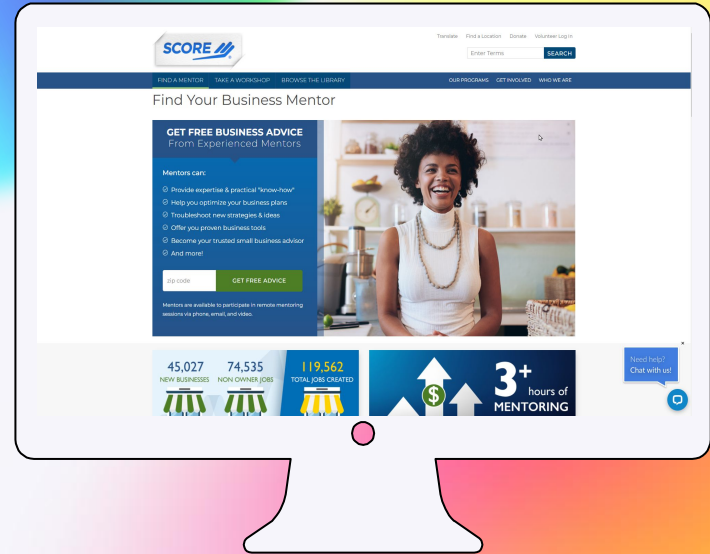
SCORE

Translate Find a Location Donate Volunteer Log In

Enter Terms SEARCH

FIND A MENTOR TAKE A WORKSHOP BROWSE THE LIBRARY OUR PROGRAMS GET INVOLVED WHO WE ARE

Find Your Business Mentor

GET FREE BUSINESS ADVICE
From Experienced Mentors

Mentors can:

Provide expertise & practical "know-how"
Help you optimize your business plans
Troubleshoot new strategies & ideas
Offer you proven business tools
Become your trusted small business advisor
And more!

zip code GET FREE ADVICE

Mentors are available to participate in remote mentoring sessions via phone, email, and video.

45,027 NEW BUSINESSES 74,535 NON OWNER JOBS 119,562 TOTAL JOBS CREATED

3+ hours of MENTORING

Need help? Chat with us!